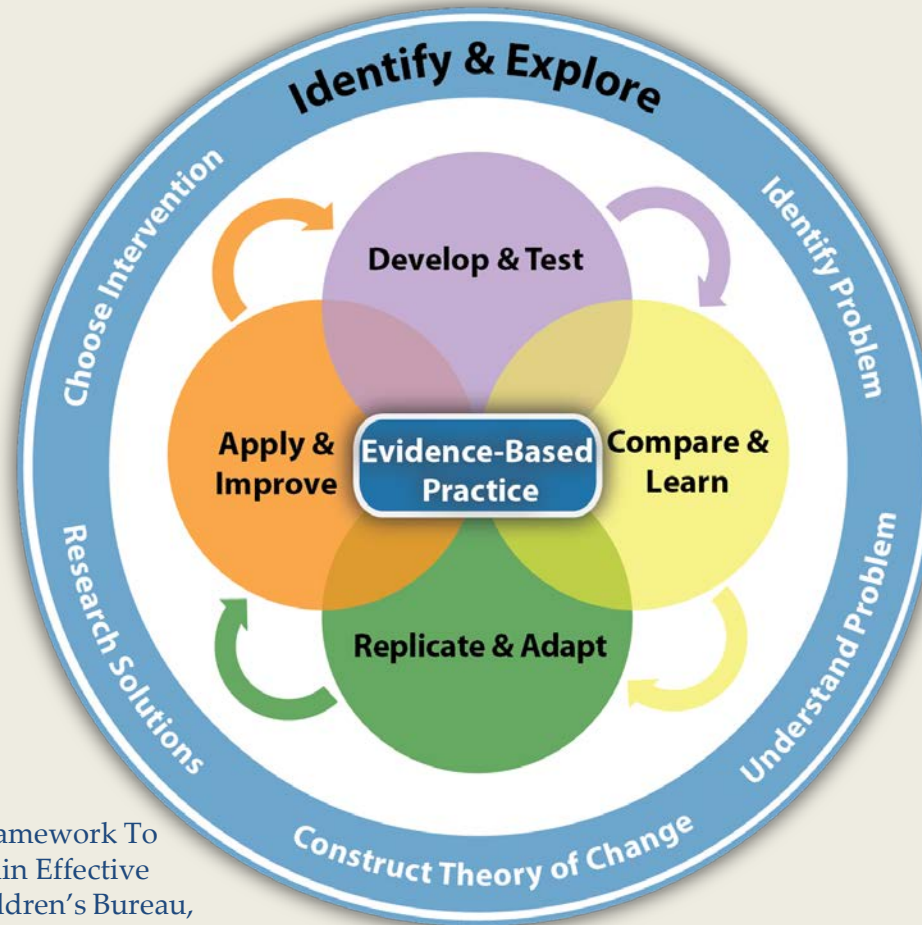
Identify & Explore

Identify Problem

Understand Problem

Construct Theory of Change

Research Solutions

Choose Intervention

Develop & Test

Compare & Learn

Replicate & Adapt

Apply & Improve

Evidence-Based Practice

amework To
in Effective
ldren's Bureau,